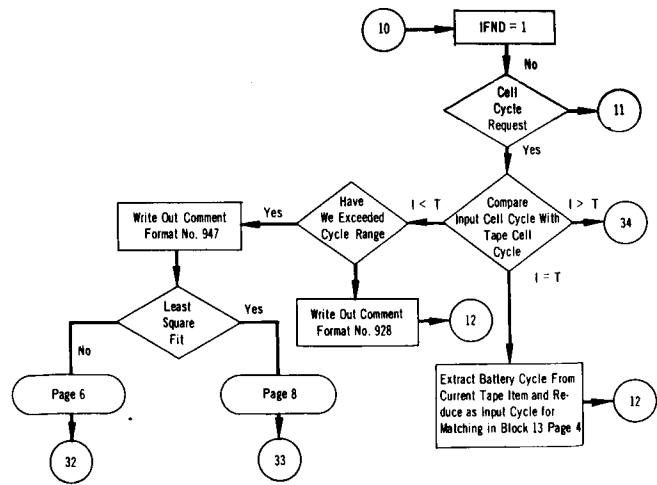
10

IFND = 1

No

Cell Cycle Request

11

Yes

Compare Input Cell Cycle With Tape Cell Cycle

I < T

I > T

34

I = T

Have We Exceeded Cycle Range

Yes

Write Out Comment Format No. 947

Write Out Comment Format No. 928

12

Least Square Fit

No

Yes

Page 6

Page 8

32

33

Extract Battery Cycle From Current Tape Item and Reduce as Input Cycle for Matching in Block 13 Page 4

12